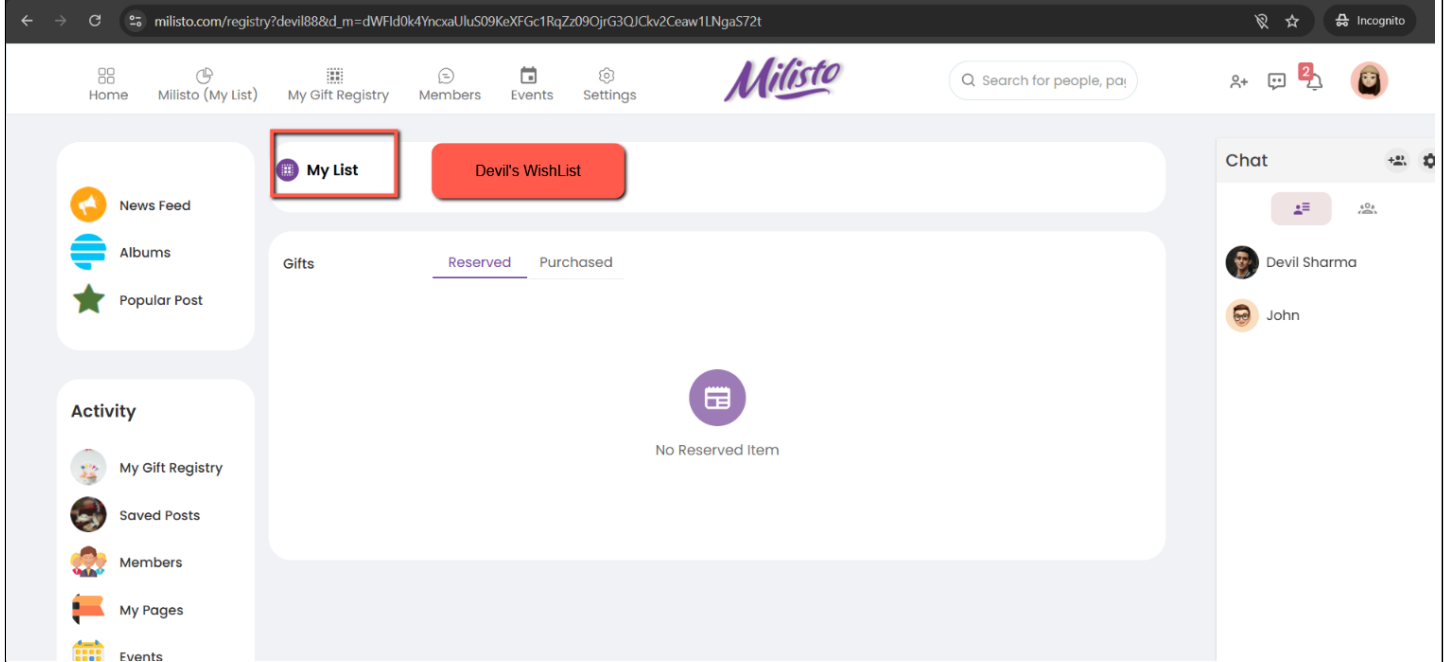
milisto.com/registry?devil88&d_m=dWFld0k4YncxaUluS09KeXFGc1RqZz09OjrG3QJCkv2Ceaw1LNgaS72t

Incognito

Home Milisto (My List) My Gift Registry Members Events Settings

Milisto

Search for people, pa

2

News Feed
Albums
Popular Post

Activity

My Gift Registry
Saved Posts
Members
My Pages
Events

My List

Devil's WishList

Gifts

Reserved Purchased

No Reserved Item

Chat

Devil Sharma
John